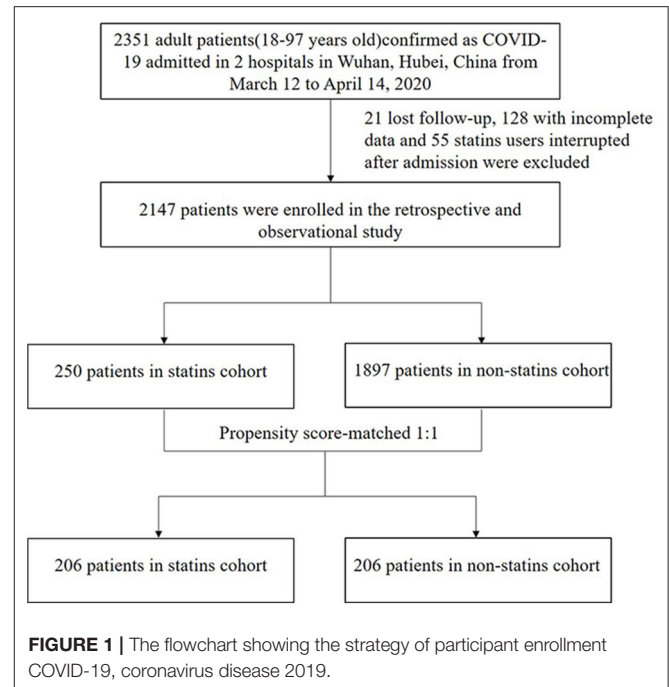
2351 adult patients(18-97 years old)confirmed as COVID-19 admitted in 2 hospitals in Wuhan, Hubei, China from March 12 to April 14, 2020

21 lost follow-up, 128 with incomplete data and 55 statins users interrupted after admission were excluded

2147 patients were enrolled in the retrospective and observational study

250 patients in statins cohort

1897 patients in non-statins cohort

Propensity score-matched 1:1

206 patients in statins cohort

206 patients in non-statins cohort

**FIGURE 1 |** The flowchart showing the strategy of participant enrollment COVID-19, coronavirus disease 2019.